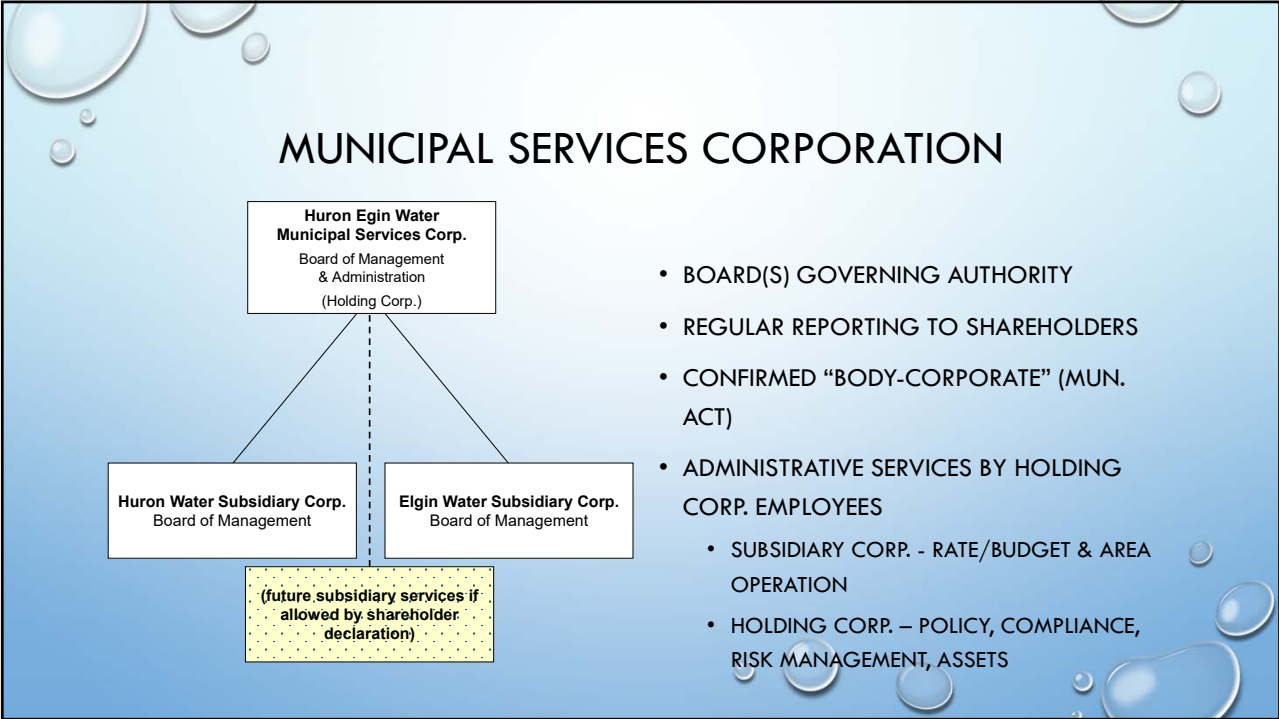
MUNICIPAL SERVICES CORPORATION

Huron Egin Water Municipal Services Corp.
Board of Management & Administration
(Holding Corp.)

Huron Water Subsidiary Corp.
Board of Management

Elgin Water Subsidiary Corp.
Board of Management

(future subsidiary services if allowed by shareholder declaration)

- BOARD(S) GOVERNING AUTHORITY
- REGULAR REPORTING TO SHAREHOLDERS
- CONFIRMED "BODY-CORPORATE" (MUN. ACT)
- ADMINISTRATIVE SERVICES BY HOLDING CORP. EMPLOYEES
  - SUBSIDIARY CORP. - RATE/BUDGET & AREA OPERATION
  - HOLDING CORP. – POLICY, COMPLIANCE, RISK MANAGEMENT, ASSETS